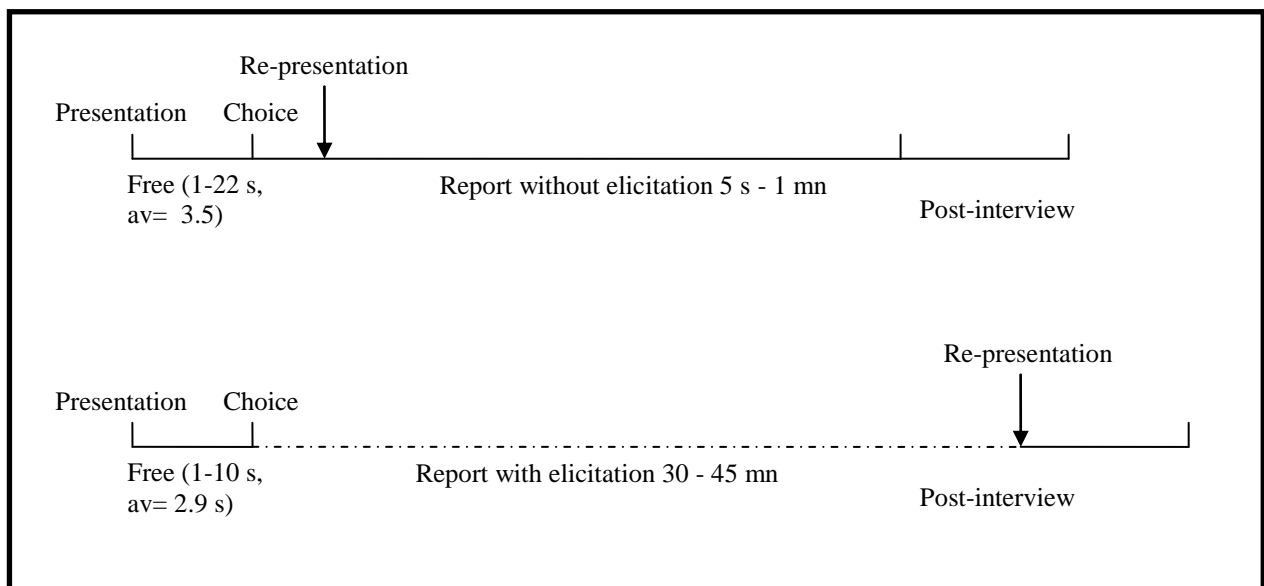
Re-presentation

Presentation Choice

Free (1-22 s, av= 3.5)

Report without elicitation 5 s - 1 mn

Post-interview

Re-presentation

Presentation Choice

Free (1-10 s, av= 2.9 s)

Report with elicitation 30 - 45 mn

Post-interview